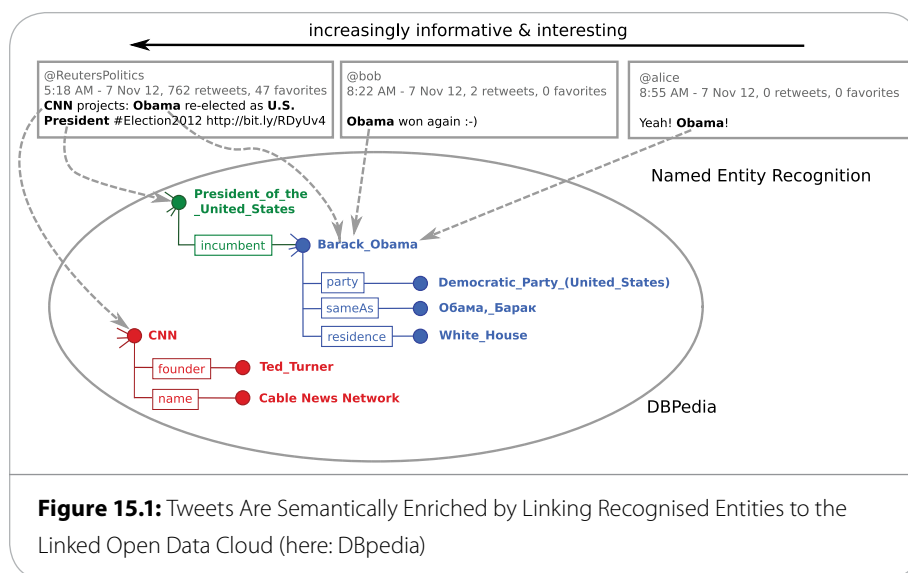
increasingly informative & interesting

@ReutersPolitics
5:18 AM - 7 Nov 12, 762 retweets, 47 favorites
**CNN** projects: **Obama** re-elected as **U.S. President** #Election2012 http://bit.ly/RDyUv4

@bob
8:22 AM - 7 Nov 12, 2 retweets, 0 favorites
**Obama** won again :-)

@alice
8:55 AM - 7 Nov 12, 0 retweets, 0 favorites
Yeah! **Obama**!

Named Entity Recognition

President_of_the_United_States

incumbent

Barack_Obama

party

Democratic_Party_(United_States)

sameAs

Обама,_Барак

residence

White_House

CNN

founder

Ted_Turner

name

Cable News Network

DBPedia

**Figure 15.1:** Tweets Are Semantically Enriched by Linking Recognised Entities to the Linked Open Data Cloud (here: DBpedia)